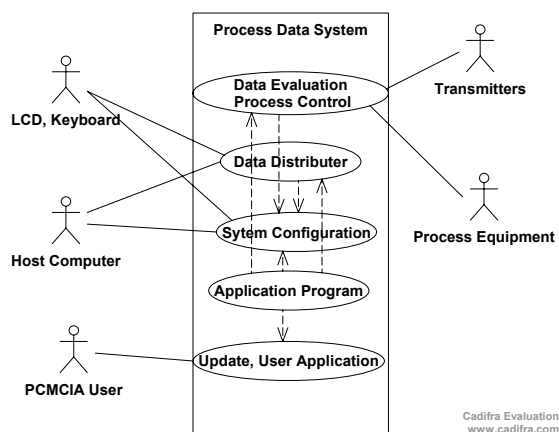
Process Data System

LCD, Keyboard

Data Evaluation
Process Control

Transmitters

Data Distributer

Host Computer

Sytem Configuration

Process Equipment

Application Program

PCMCIA User

Update, User Application

Cadifra Evaluation
www.cadifra.com